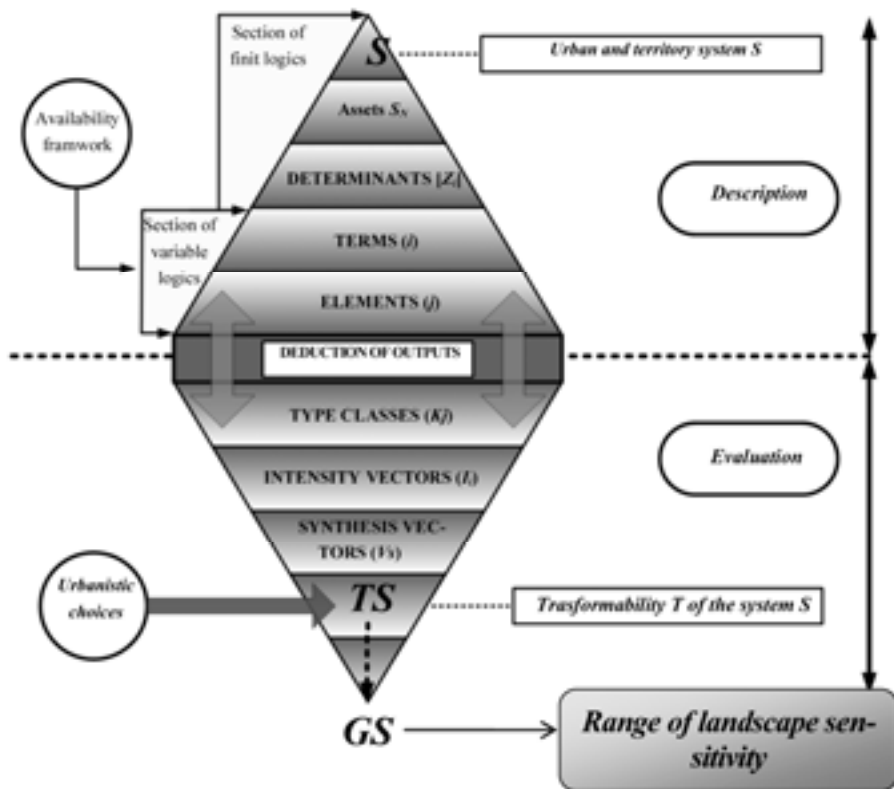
Section of finit logics

S

Urban and territory system S

Assets $S_x$

Availability framwork

DETERMINANTS [Z]

Description

Section of variable logics

TERMS (i)

ELEMENTS (j)

DEDUCTION OF OUTPUTS

TYPE CLASSES (Kj)

Evaluation

INTENSITY VECTORS ($I_i$)

SYNTHESIS VECTORS (Vs)

Urbanistic choices

TS

Trasformability T of the system S

GS

Range of landscape sensitivity